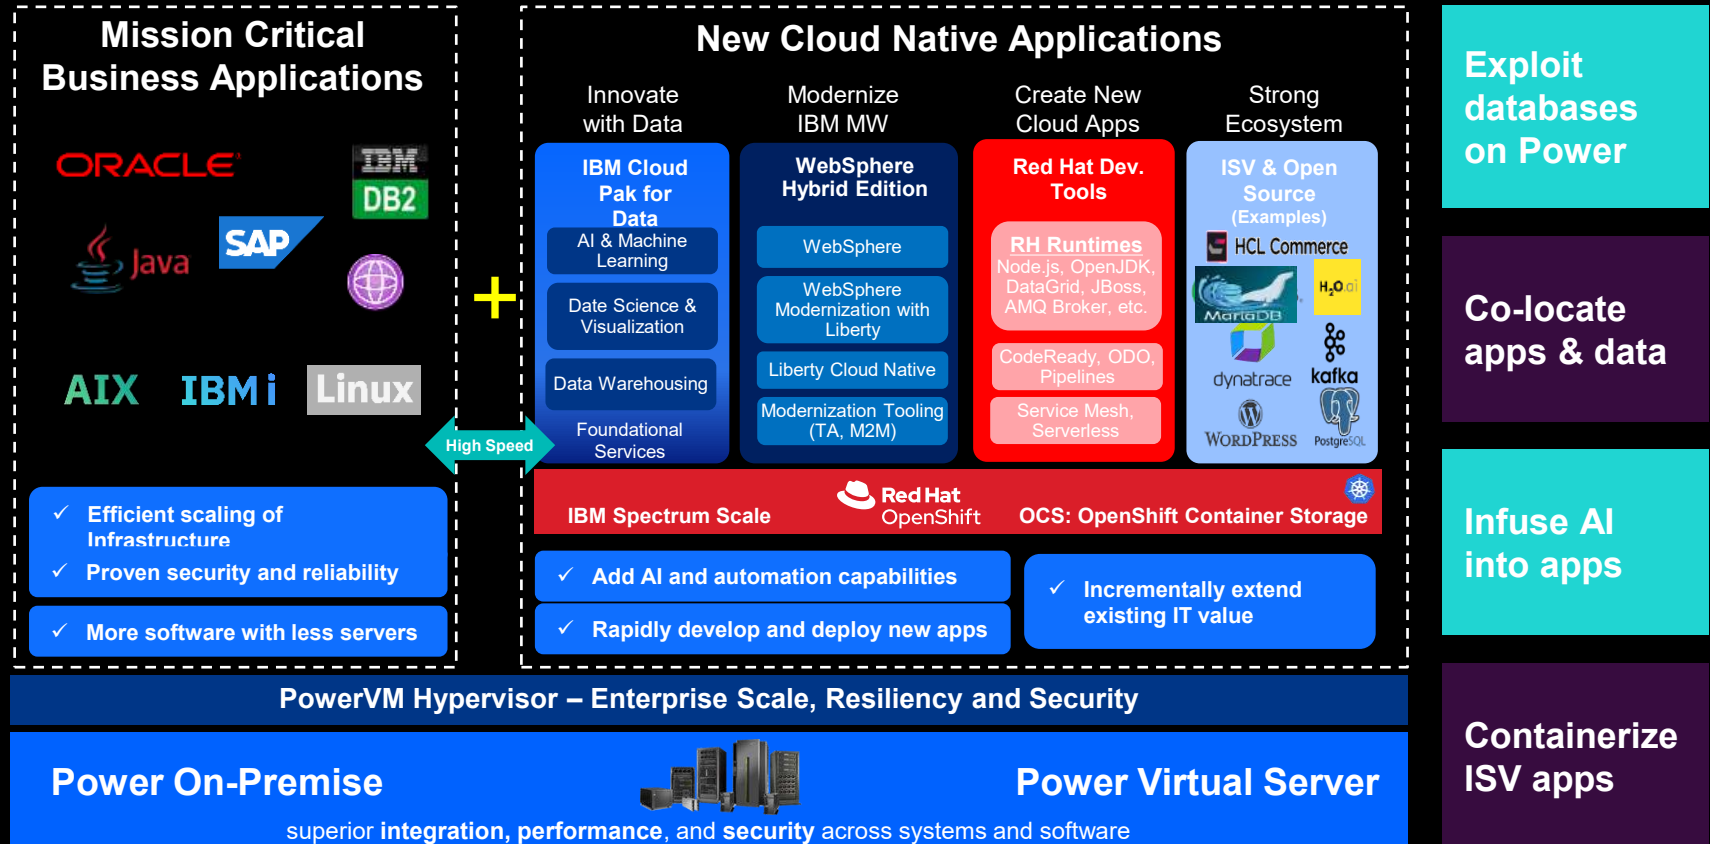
Mission Critical Business Applications

ORACLE

IBM DB2

Java

SAP

AIX IBM i Linux

+

High Speed

✓ Efficient scaling of Infrastructure

✓ Proven security and reliability

✓ More software with less servers

New Cloud Native Applications

Innovate with Data

Modernize IBM MW

Create New Cloud Apps

Strong Ecosystem

IBM Cloud Pak for Data

AI & Machine Learning

Date Science & Visualization

Data Warehousing

Foundational Services

WebSphere Hybrid Edition

WebSphere

WebSphere Modernization with Liberty

Liberty Cloud Native

Modernization Tooling (TA, M2M)

Red Hat Dev. Tools

RH Runtimes

Node.js, OpenJDK, DataGrid, JBoss, AMQ Broker, etc.

CodeReady, ODO, Pipelines

Service Mesh, Serverless

ISV & Open Source (Examples)

HCL Commerce

MariaDB

H₂O.ai

dynatrace

kafka

WordPress

PostgreSQL

IBM Spectrum Scale

Red Hat OpenShift

OCS: OpenShift Container Storage

✓ Add AI and automation capabilities

✓ Rapidly develop and deploy new apps

✓ Incrementally extend existing IT value

PowerVM Hypervisor – Enterprise Scale, Resiliency and Security

Power On-Premise

Power Virtual Server

superior integration, performance, and security across systems and software

Exploit databases on Power

Co-locate apps & data

Infuse AI into apps

Containerize ISV apps